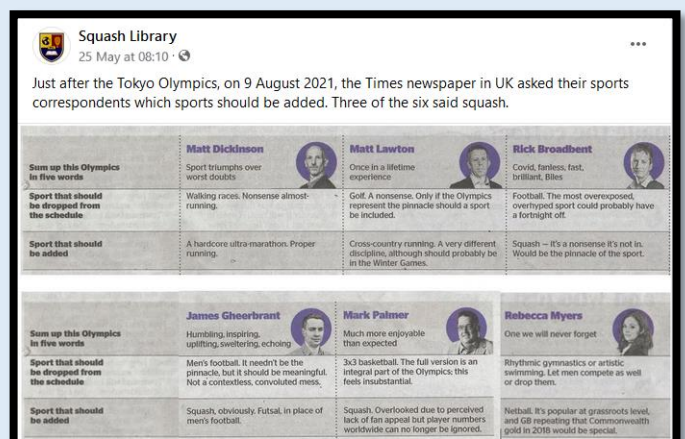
Squash Library
25 May at 08:10 ·

Just after the Tokyo Olympics, on 9 August 2021, the Times newspaper in UK asked their sports correspondents which sports should be added. Three of the six said squash.

| | Matt Dickinson | Matt Lawton | Rick Broadbent |
|---|---|---|---|
| Sum up this Olympics in five words | Sport triumphs over worst doubts | Once in a lifetime experience | Covid, fanless, fast, brilliant, Biles |
| Sport that should be dropped from the schedule | Walking races. Nonsense almost-running. | Golf. A nonsense. Only if the Olympics represent the pinnacle should a sport be included. | Football. The most overexposed, overhyped sport could probably have a fortnight off. |
| Sport that should be added | A hardcore ultra-marathon. Proper running. | Cross-country running. A very different discipline, although should probably be in the Winter Games. | Squash — it's a nonsense it's not in. Would be the pinnacle of the sport. |

| | James Gheerbrant | Mark Palmer | Rebecca Myers |
|---|---|---|---|
| Sum up this Olympics in five words | Humbling, inspiring, uplifting, sweltering, echoing | Much more enjoyable than expected | One we will never forget |
| Sport that should be dropped from the schedule | Men's football. It needn't be the pinnacle, but it should be meaningful. Not a contextless, convoluted mess. | 3x3 basketball. The full version is an integral part of the Olympics; this feels insubstantial. | Rhythmic gymnastics or artistic swimming. Let men compete as well or drop them. |
| Sport that should be added | Squash, obviously. Futsal, in place of men's football. | Squash. Overlooked due to perceived lack of fan appeal but player numbers worldwide can no longer be ignored. | Netball. It's popular at grassroots level, and GB repeating that Commonwealth gold in 2018 would be special. |